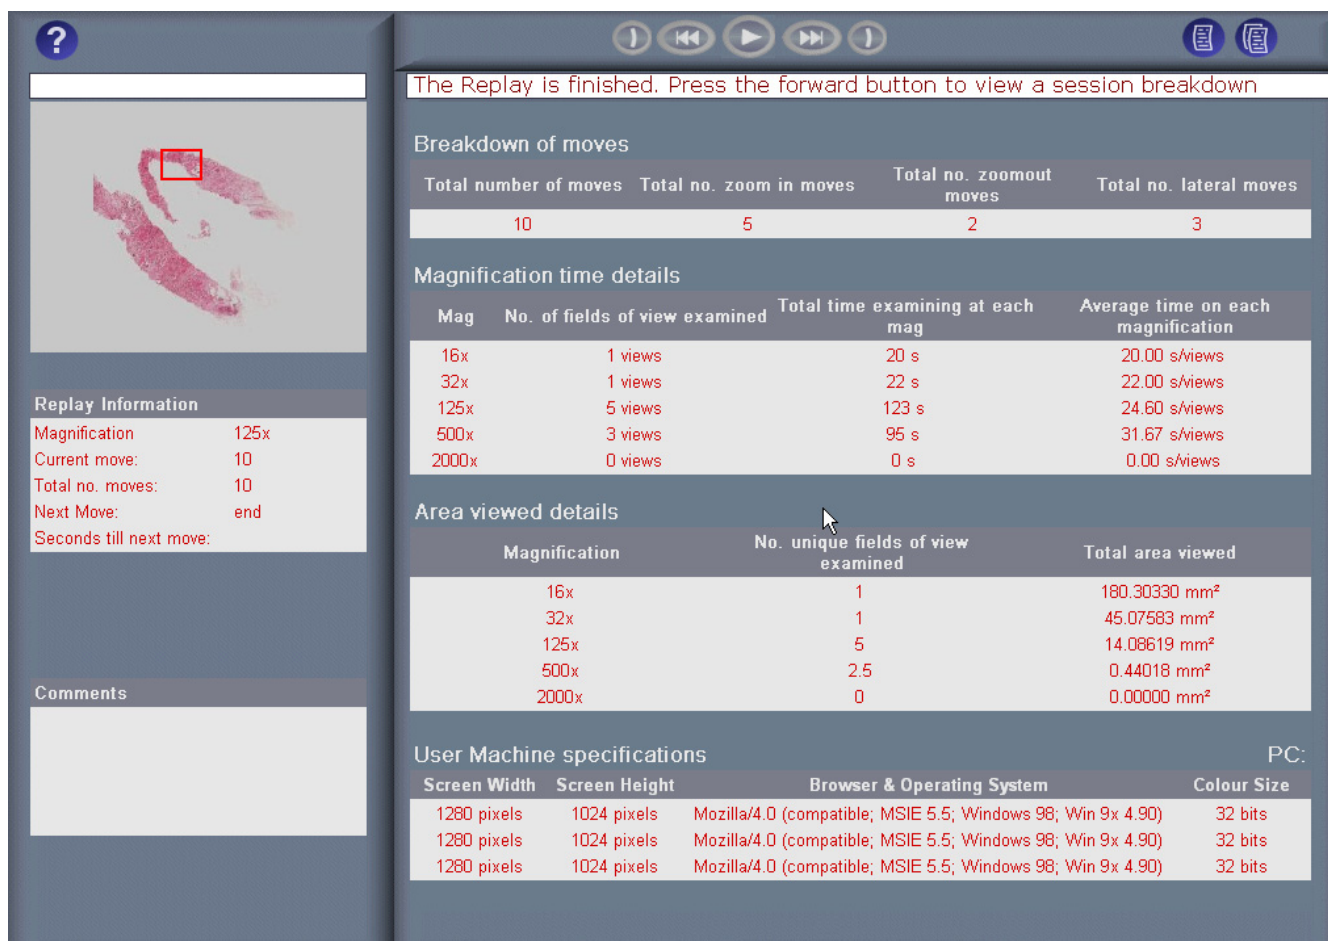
?

Replay Information

| Magnification | 125x |
|---|---|
| Current move: | 10 |
| Total no. moves: | 10 |
| Next Move: | end |
| Seconds till next move: | |

Comments

The Replay is finished. Press the forward button to view a session breakdown

Breakdown of moves

| Total number of moves | Total no. zoom in moves | Total no. zoomout moves | Total no. lateral moves |
|---|---|---|---|
| 10 | 5 | 2 | 3 |

Magnification time details

| Mag | No. of fields of view examined | Total time examining at each mag | Average time on each magnification |
|---|---|---|---|
| 16x | 1 views | 20 s | 20.00 s/views |
| 32x | 1 views | 22 s | 22.00 s/views |
| 125x | 5 views | 123 s | 24.60 s/views |
| 500x | 3 views | 95 s | 31.67 s/views |
| 2000x | 0 views | 0 s | 0.00 s/views |

Area viewed details

| Magnification | No. unique fields of view examined | Total area viewed |
|---|---|---|
| 16x | 1 | 180.30330 mm² |
| 32x | 1 | 45.07583 mm² |
| 125x | 5 | 14.08619 mm² |
| 500x | 2.5 | 0.44018 mm² |
| 2000x | 0 | 0.00000 mm² |

User Machine specifications PC:

| Screen Width | Screen Height | Browser & Operating System | Colour Size |
|---|---|---|---|
| 1280 pixels | 1024 pixels | Mozilla/4.0 (compatible; MSIE 5.5; Windows 98; Win 9x 4.90) | 32 bits |
| 1280 pixels | 1024 pixels | Mozilla/4.0 (compatible; MSIE 5.5; Windows 98; Win 9x 4.90) | 32 bits |
| 1280 pixels | 1024 pixels | Mozilla/4.0 (compatible; MSIE 5.5; Windows 98; Win 9x 4.90) | 32 bits |